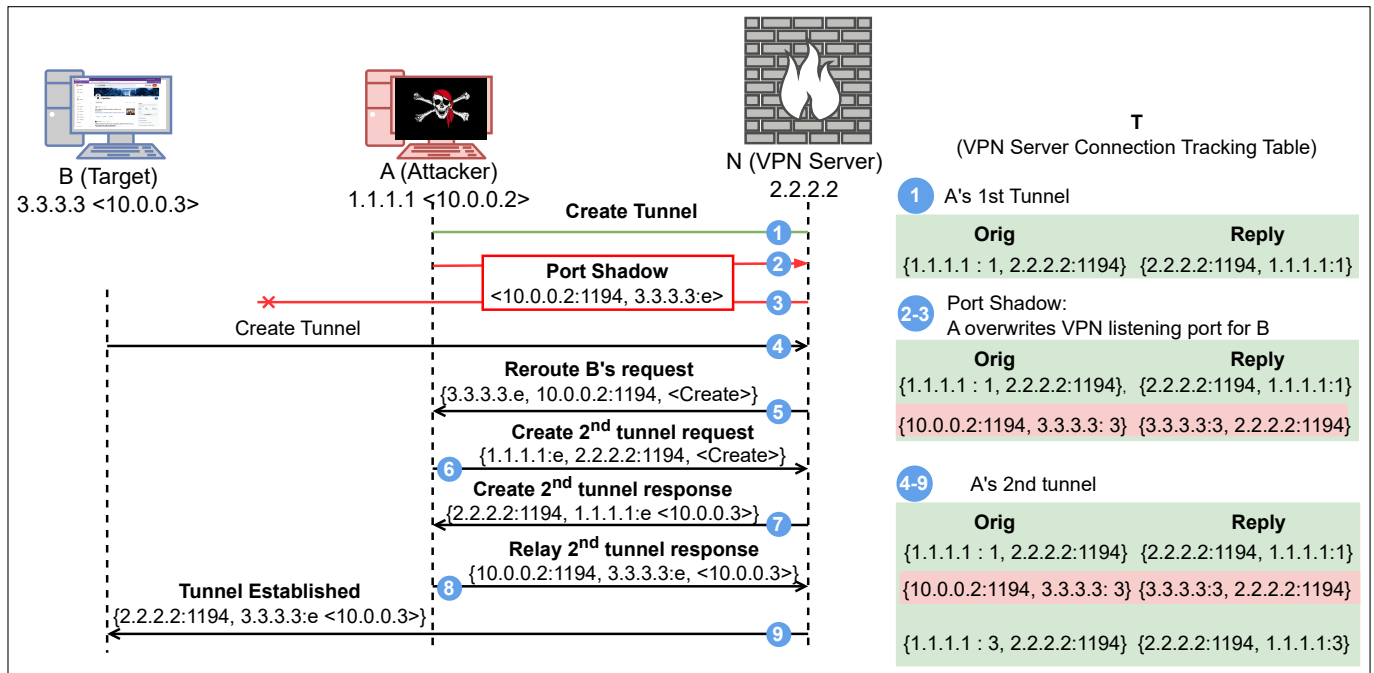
B (Target)
3.3.3.3 <10.0.0.3>

A (Attacker)
1.1.1.1 <10.0.0.2>

N (VPN Server)
2.2.2.2

Create Tunnel
1

Port Shadow
<10.0.0.2:1194, 3.3.3.3:e>
2
3

Create Tunnel
4

Reroute B's request
{3.3.3.3.e, 10.0.0.2:1194, <Create>}
5

Create 2$^{nd}$ tunnel request
6 {1.1.1.1:e, 2.2.2.2:1194, <Create>}

Create 2$^{nd}$ tunnel response
{2.2.2.2:1194, 1.1.1.1:e <10.0.0.3>}
7

Relay 2$^{nd}$ tunnel response
8 {10.0.0.2:1194, 3.3.3.3:e, <10.0.0.3>}

Tunnel Established
{2.2.2.2:1194, 3.3.3.3:e <10.0.0.3>}
9

T
(VPN Server Connection Tracking Table)

1 A's 1st Tunnel

| Orig | Reply |
|---|---|
| {1.1.1.1 : 1, 2.2.2.2:1194} | {2.2.2.2:1194, 1.1.1.1:1} |

2-3 Port Shadow:
A overwrites VPN listening port for B

| Orig | Reply |
|---|---|
| {1.1.1.1 : 1, 2.2.2.2:1194}, | {2.2.2.2:1194, 1.1.1.1:1} |
| {10.0.0.2:1194, 3.3.3.3: 3} | {3.3.3.3:3, 2.2.2.2:1194} |

4-9 A's 2nd tunnel

| Orig | Reply |
|---|---|
| {1.1.1.1 : 1, 2.2.2.2:1194} | {2.2.2.2:1194, 1.1.1.1:1} |
| {10.0.0.2:1194, 3.3.3.3: 3} | {3.3.3.3:3, 2.2.2.2:1194} |
| {1.1.1.1 : 3, 2.2.2.2:1194} | {2.2.2.2:1194, 1.1.1.1:3} |